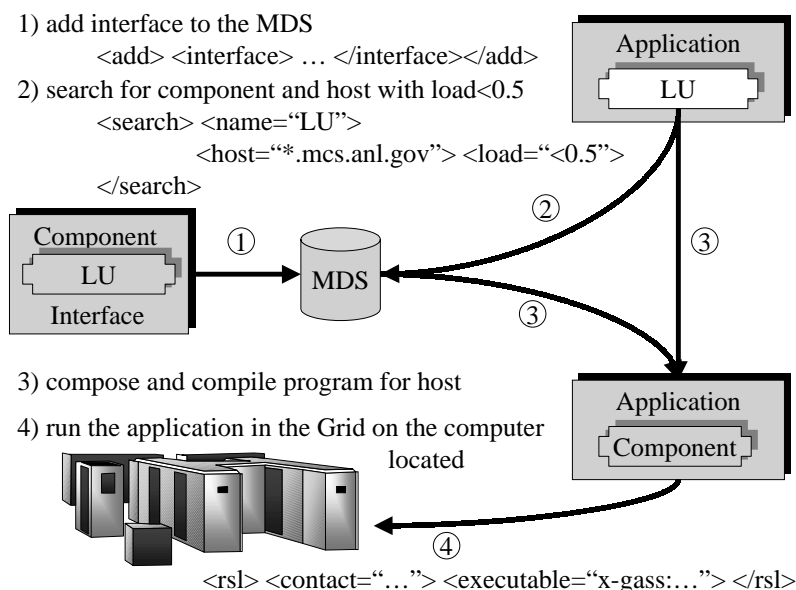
1) add interface to the MDS

<add> <interface> … </interface></add>

2) search for component and host with load<0.5

<search> <name="LU">

<host="*.mcs.anl.gov"> <load="<0.5">

</search>

Application

LU

Component

LU

Interface

①

MDS

②

③

③

3) compose and compile program for host

4) run the application in the Grid on the computer located

Application

Component

④

<rsl> <contact="…"> <executable="x-gass:…"> </rsl>